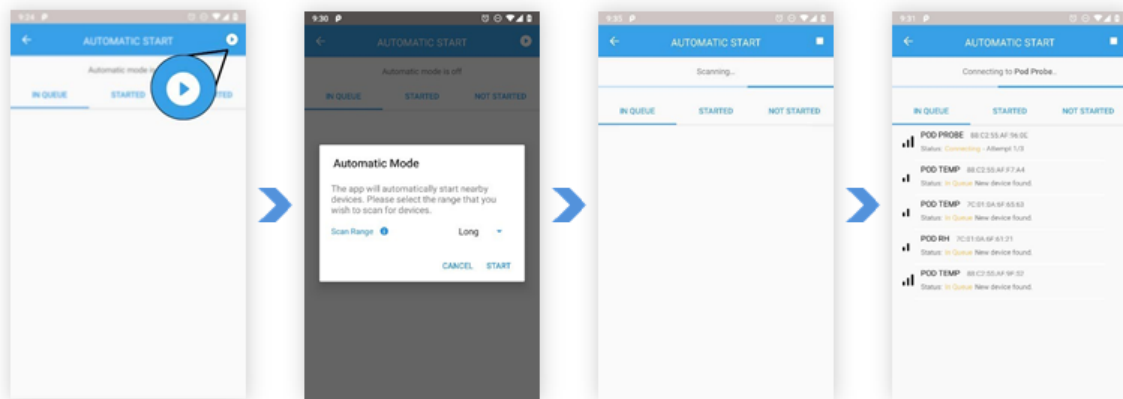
9:34 P

AUTOMATIC START

Automatic mode is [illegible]

IN QUEUE STARTED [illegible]TED

9:30 P

AUTOMATIC START

Automatic mode is off

IN QUEUE STARTED NOT STARTED

Automatic Mode

The app will automatically start nearby devices. Please select the range that you wish to scan for devices.

Scan Range Long

CANCEL START

9:35 P

AUTOMATIC START

Scanning...

IN QUEUE STARTED NOT STARTED

9:31 P

AUTOMATIC START

Connecting to Pod Probe...

IN QUEUE STARTED NOT STARTED

POD PROBE 88:C2:55:AF:96:0E
Status: Connecting - Attempt 1/3

POD TEMP 88:C2:55:AF:F7:A4
Status: In Queue New device found.

POD TEMP 7C:01:0A:6F:65:63
Status: In Queue New device found.

POD RH 7C:01:0A:6F:61:21
Status: In Queue New device found.

POD TEMP 88:C2:55:AF:9F:32
Status: In Queue New device found.